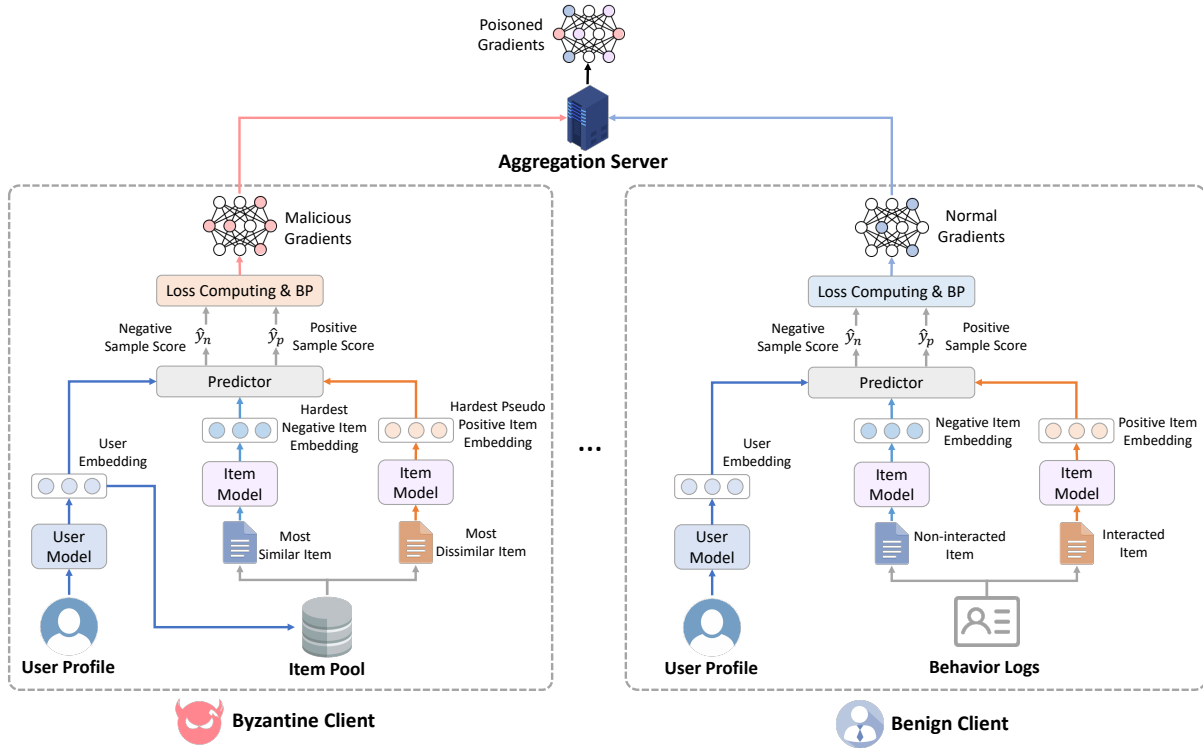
Poisoned Gradients

Aggregation Server

Malicious Gradients

Loss Computing & BP

Negative Sample Score $\hat{y}_n$

$\hat{y}_p$ Positive Sample Score

Predictor

Hardest Negative Item Embedding

Hardest Pseudo Positive Item Embedding

User Embedding

Item Model

Item Model

User Model

Most Similar Item

Most Dissimilar Item

User Profile

Item Pool

Byzantine Client

...

Normal Gradients

Loss Computing & BP

Negative Sample Score $\hat{y}_n$

$\hat{y}_p$ Positive Sample Score

Predictor

Negative Item Embedding

Positive Item Embedding

User Embedding

Item Model

Item Model

User Model

Non-interacted Item

Interacted Item

User Profile

Behavior Logs

Benign Client